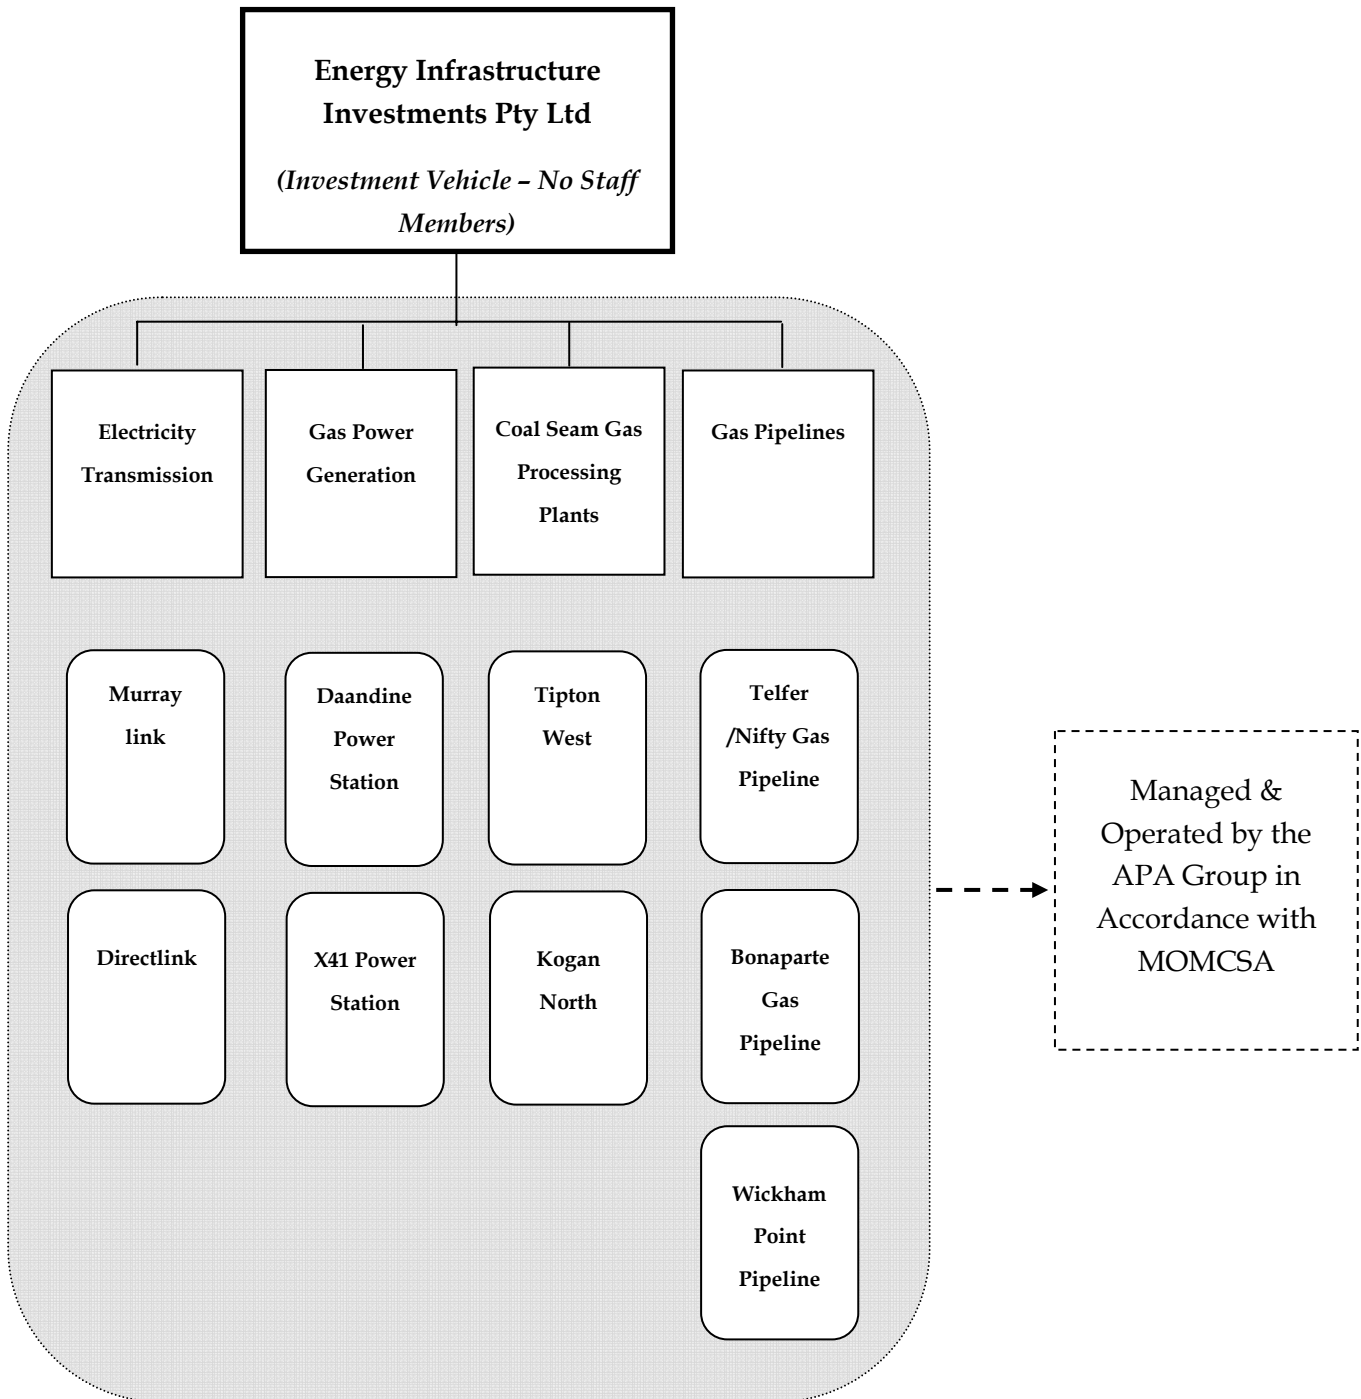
Energy Infrastructure Investments Pty Ltd

(Investment Vehicle – No Staff Members)

Electricity Transmission

Gas Power Generation

Coal Seam Gas Processing Plants

Gas Pipelines

Murray link

Directlink

Daandine Power Station

X41 Power Station

Tipton West

Kogan North

Telfer /Nifty Gas Pipeline

Bonaparte Gas Pipeline

Wickham Point Pipeline

Managed & Operated by the APA Group in Accordance with MOMCSA